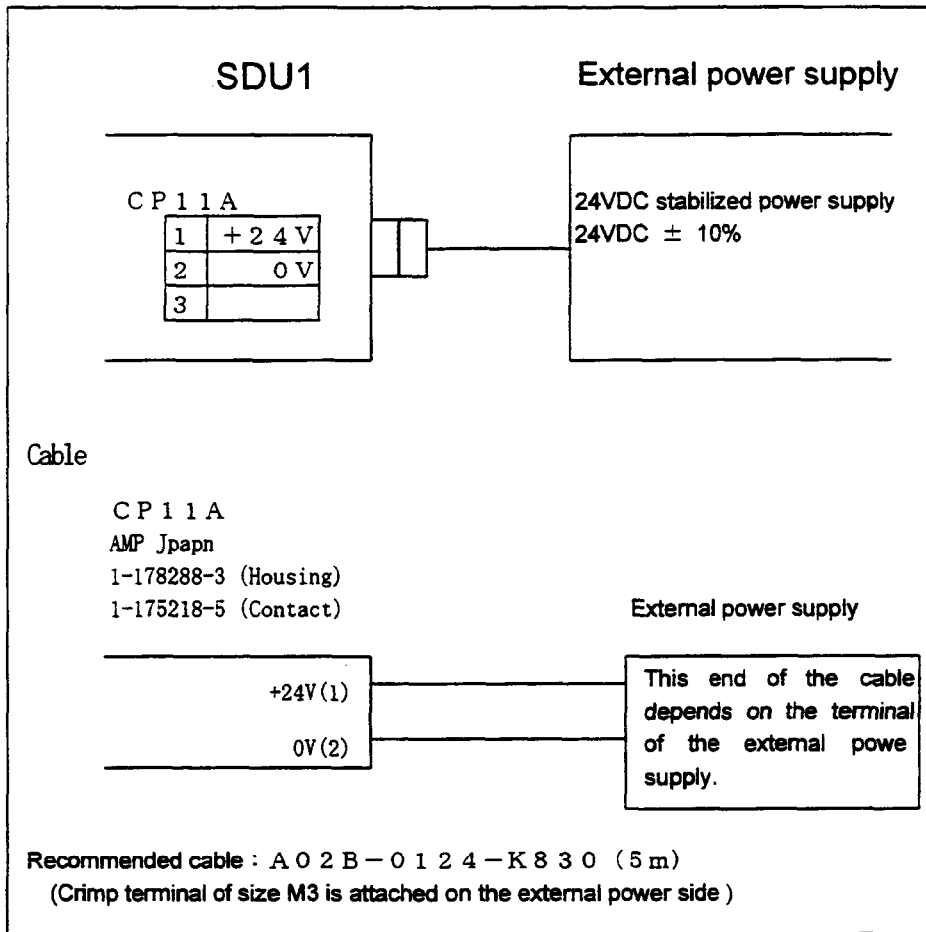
SDU1

External power supply

CP11A

| 1 | +24V |
|---|---|
| 2 | 0V |
| 3 | |

24VDC stabilized power supply
24VDC $\pm$ 10%

Cable

CP11A
AMP Jpapn
1-178288-3 (Housing)
1-175218-5 (Contact)

External power supply

+24V(1)

0V(2)

This end of the cable depends on the terminal of the external powe supply.

Recommended cable：A02B－0124－K830（5m）
(Crimp terminal of size M3 is attached on the external power side )